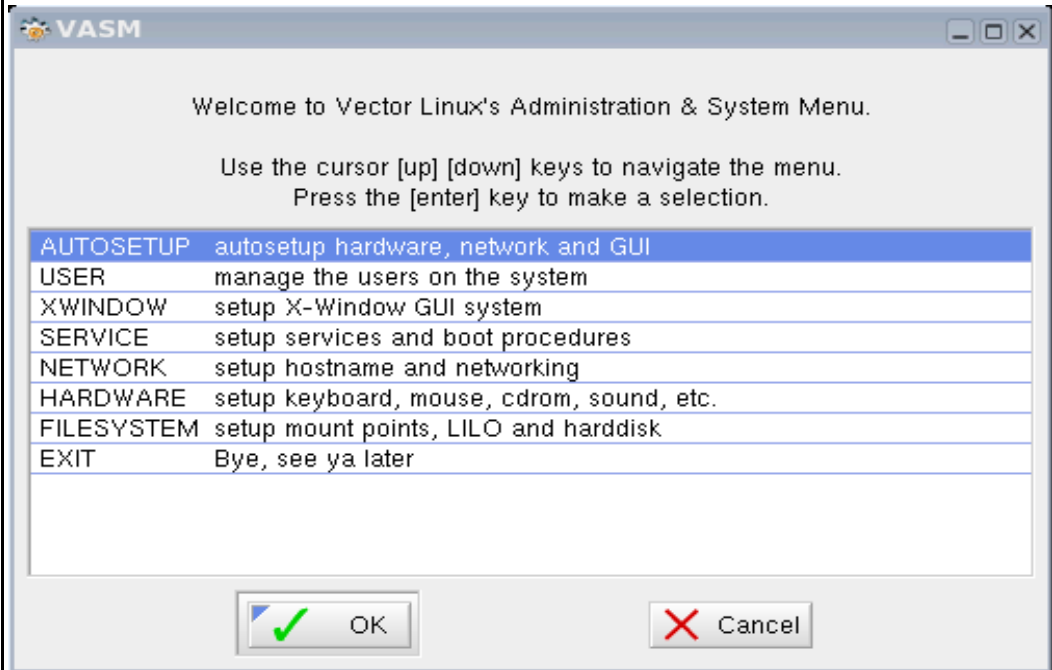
VASM

Welcome to Vector Linux's Administration & System Menu.

Use the cursor [up] [down] keys to navigate the menu.
Press the [enter] key to make a selection.

| | |
|---|---|
| AUTOSETUP | autosetup hardware, network and GUI |
| USER | manage the users on the system |
| XWINDOW | setup X-Window GUI system |
| SERVICE | setup services and boot procedures |
| NETWORK | setup hostname and networking |
| HARDWARE | setup keyboard, mouse, cdrom, sound, etc. |
| FILESYSTEM | setup mount points, LILO and harddisk |
| EXIT | Bye, see ya later |

OK

Cancel